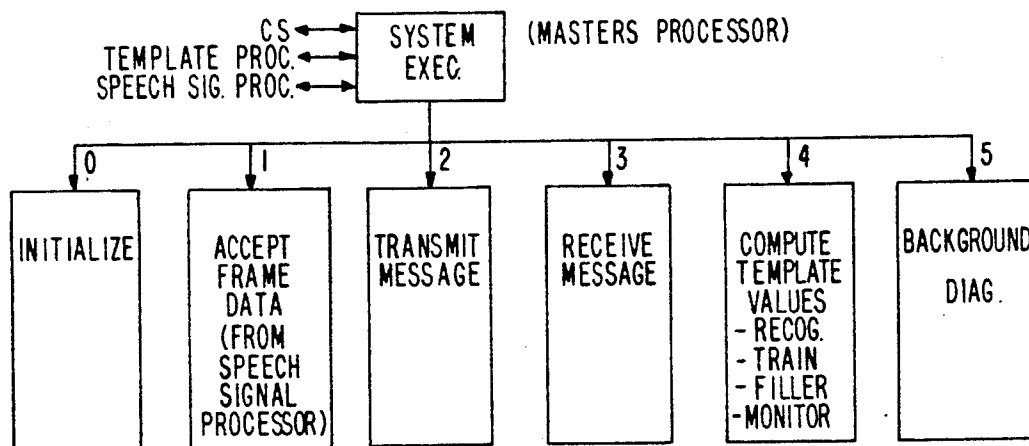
CS
TEMPLATE PROC.
SPEECH SIG. PROC.

SYSTEM EXEC.

(MASTERS PROCESSOR)

0
INITIALIZE

1
ACCEPT FRAME DATA (FROM SPEECH SIGNAL PROCESSOR)

2
TRANSMIT MESSAGE

3
RECEIVE MESSAGE

4
COMPUTE TEMPLATE VALUES
- RECOG.
- TRAIN
- FILLER
- MONITOR

5
BACKGROUND DIAG.